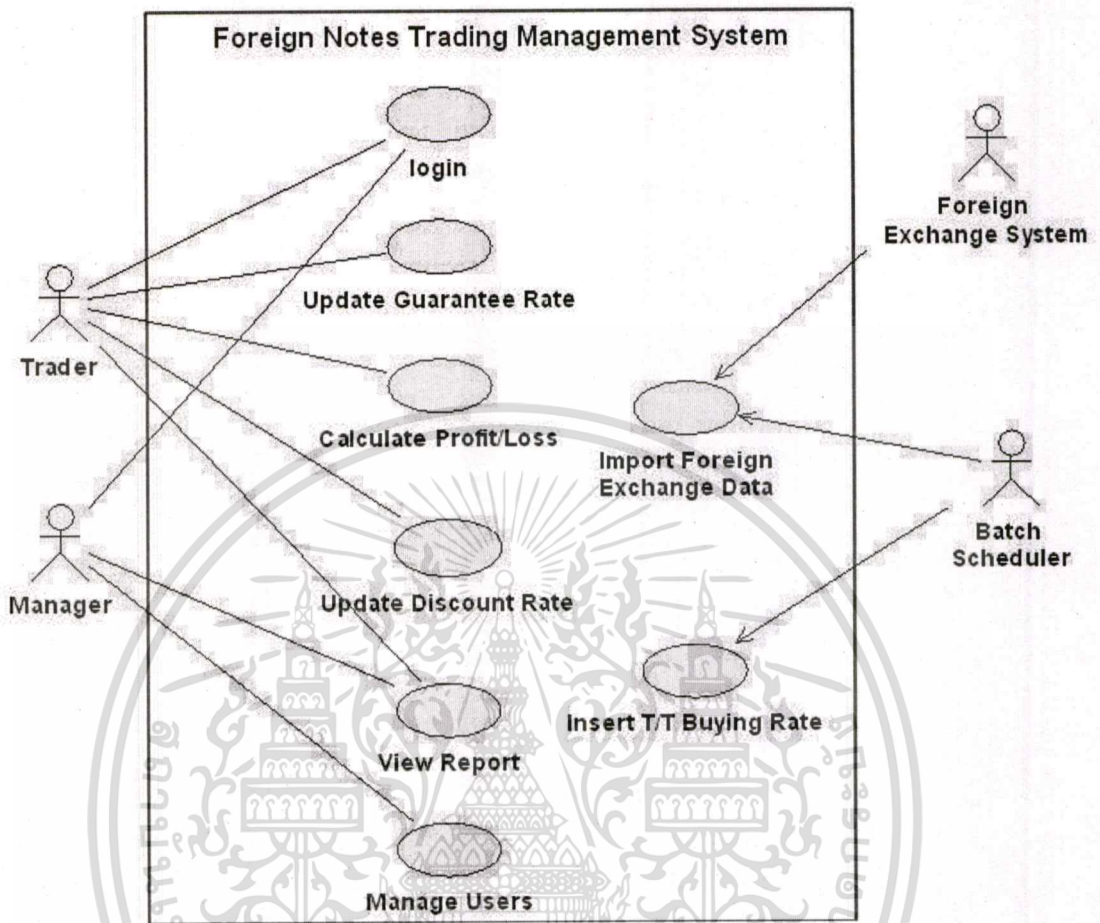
Foreign Notes Trading Management System

login

Update Guarantee Rate

Calculate Profit/Loss

Update Discount Rate

View Report

Manage Users

Import Foreign Exchange Data

Insert T/T Buying Rate

Trader

Manager

Foreign Exchange System

Batch Scheduler